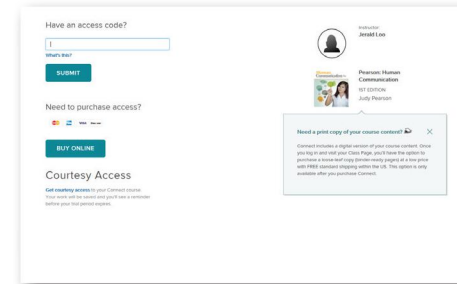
Have an access code?

What's this?

SUBMIT

Need to purchase access?

BUY ONLINE

Courtesy Access

Get courtesy access to your Connect course. Your work will be saved and you'll see a reminder before your test period expires.

Instructor
Jerald Loo

Pearson: Human Communication
1ST EDITION
Judy Pearson

Need a print copy of your course content?

Connect includes a digital version of your course content. Once you log in and visit your Class Page, you'll have the option to purchase a loose-leaf copy (binder-ready pages) at a low price with FREE standard shipping within the US. This option is only available after you purchase Connect.